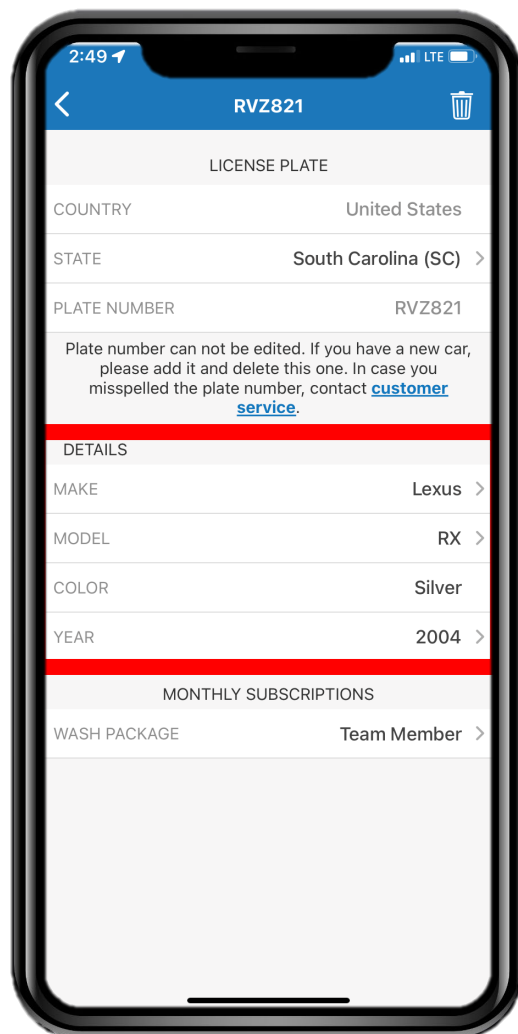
2:49

LTE

RVZ821

LICENSE PLATE

COUNTRY United States

STATE South Carolina (SC)

PLATE NUMBER RVZ821

Plate number can not be edited. If you have a new car, please add it and delete this one. In case you misspelled the plate number, contact customer service.

DETAILS

MAKE Lexus

MODEL RX

COLOR Silver

YEAR 2004

MONTHLY SUBSCRIPTIONS

WASH PACKAGE Team Member